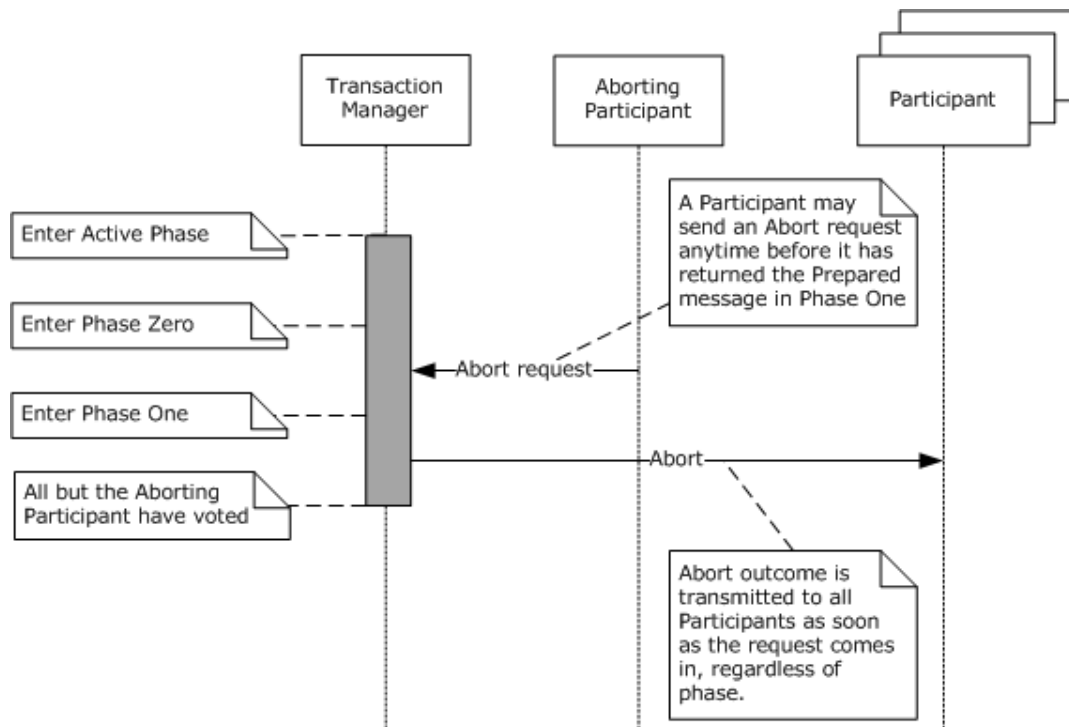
Transaction Manager

Aborting Participant

Participant

A Participant may send an Abort request anytime before it has returned the Prepared message in Phase One

Enter Active Phase

Enter Phase Zero

Abort request

Enter Phase One

Abort

All but the Aborting Participant have voted

Abort outcome is transmitted to all Participants as soon as the request comes in, regardless of phase.